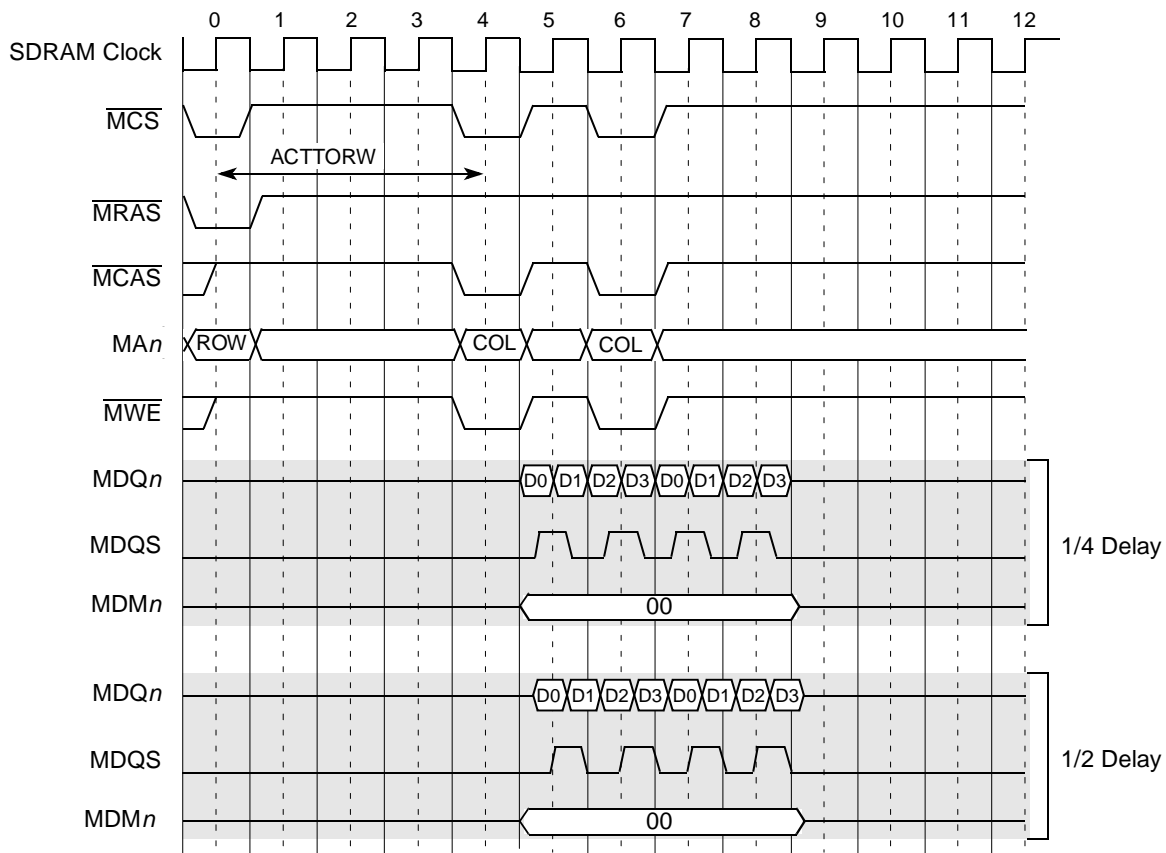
0 1 2 3 4 5 6 7 8 9 10 11 12

SDRAM Clock

$\overline{MCS}$

ACTTORW

$\overline{MRAS}$

$\overline{MCAS}$

MA$n$ ROW COL COL

$\overline{MWE}$

MDQ$n$ D0 D1 D2 D3 D0 D1 D2 D3

MDQS

MDM$n$ 00

1/4 Delay

MDQ$n$ D0 D1 D2 D3 D0 D1 D2 D3

MDQS

MDM$n$ 00

1/2 Delay